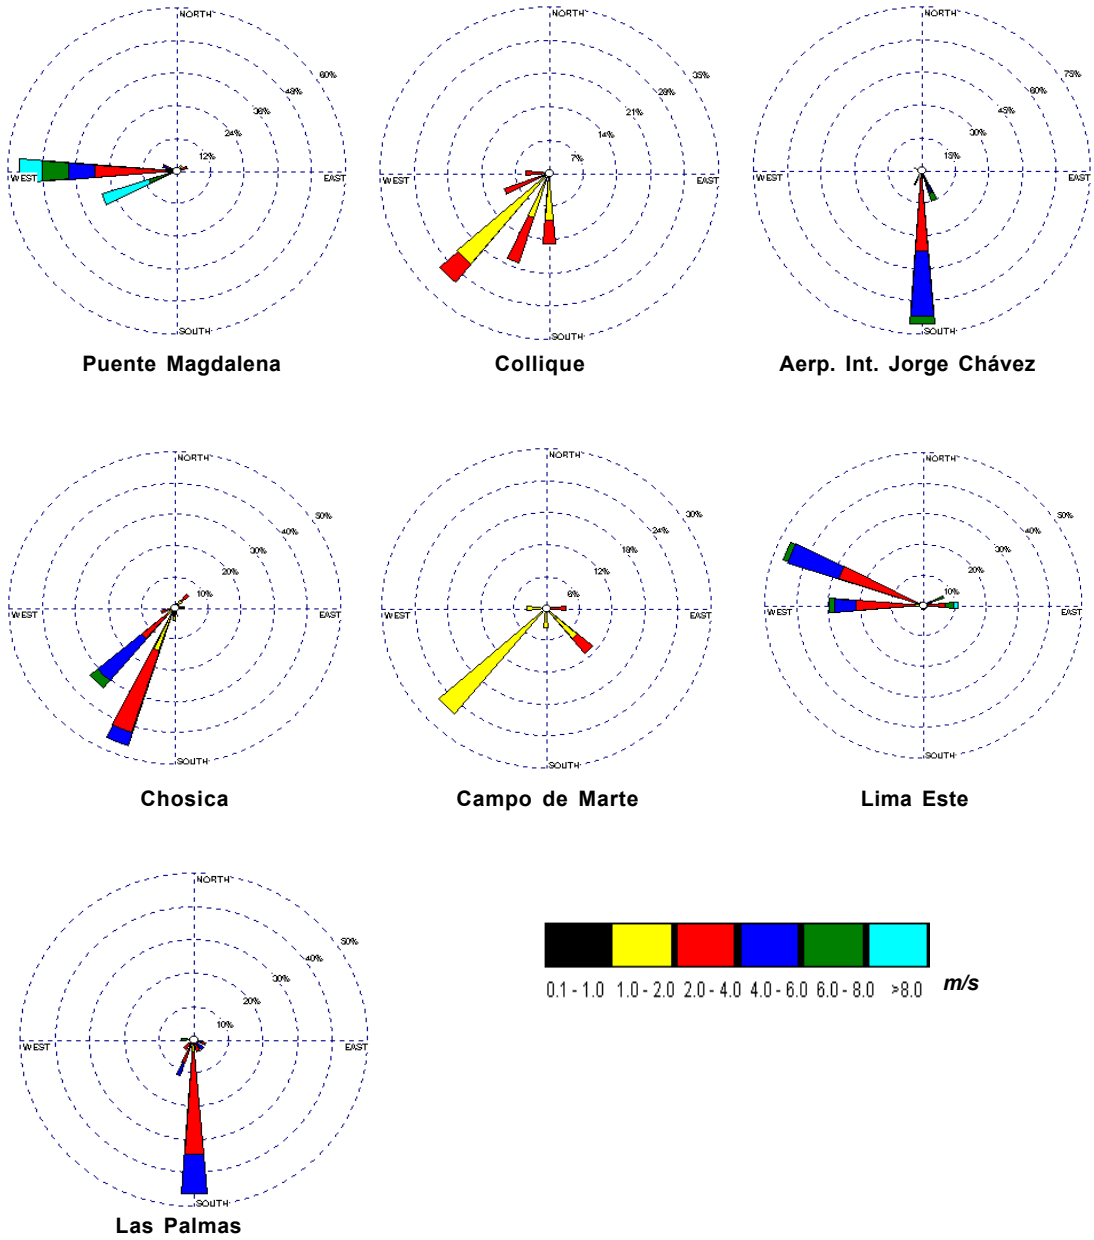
NORTH
60%
48%
36%
24%
12%
WEST
EAST
SOUTH
Puente Magdalena

NORTH
35%
28%
21%
14%
7%
WEST
EAST
SOUTH
Collique

NORTH
75%
60%
45%
30%
15%
WEST
EAST
SOUTH
Aerp. Int. Jorge Chávez

NORTH
50%
40%
30%
20%
10%
WEST
EAST
SOUTH
Chosica

NORTH
30%
24%
18%
12%
6%
WEST
EAST
SOUTH
Campo de Marte

NORTH
50%
40%
30%
20%
10%
WEST
EAST
SOUTH
Lima Este

NORTH
50%
40%
30%
20%
10%
WEST
EAST
SOUTH
Las Palmas

0.1 - 1.0 1.0 - 2.0 2.0 - 4.0 4.0 - 6.0 6.0 - 8.0 >8.0 m/s